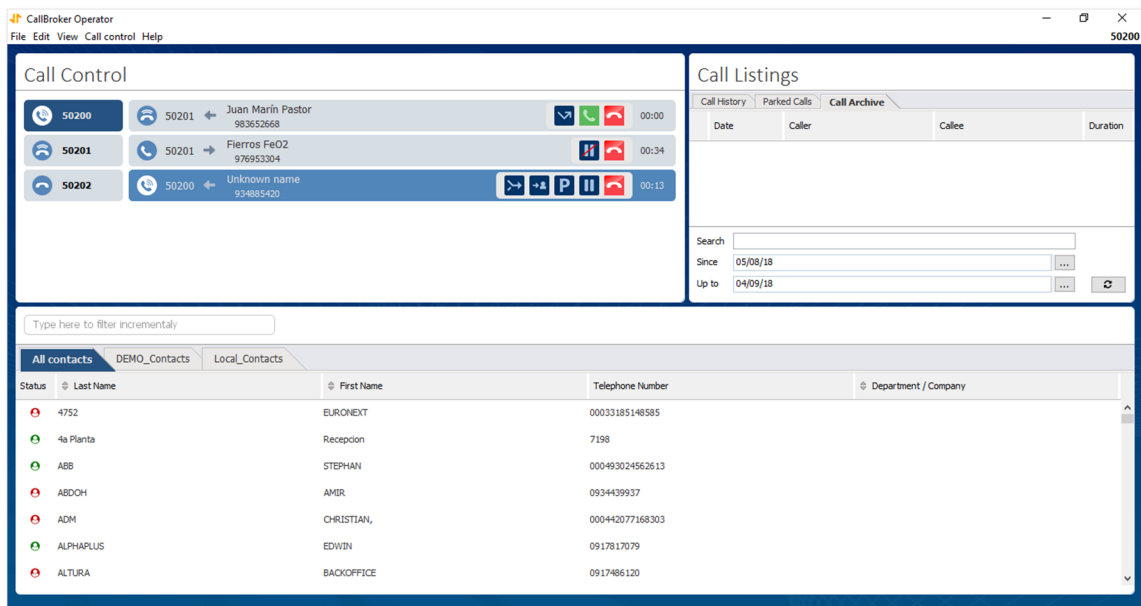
CallBroker Operator
File Edit View Call control Help
50200

Call Control

50200
50201
50202

50201 Juan Marín Pastor 983652668 00:00
50201 Fierros FeO2 976953304 00:34
50200 Unknown name 934885420 P 00:13

Call Listings

Call History | Parked Calls | Call Archive

| Date | Caller | Callee | Duration |
|---|---|---|---|

Search
Since 05/08/18 ...
Up to 04/09/18 ...

Type here to filter incrementaly

All contacts | DEMO_Contacts | Local_Contacts

| Status | Last Name | First Name | Telephone Number | Department / Company |
|---|---|---|---|---|
| | 4752 | EURONEXT | 00033185148585 | |
| | 4a Planta | Recepcion | 7198 | |
| | ABB | STEPHAN | 000493024562613 | |
| | ABDOH | AMIR | 0934439937 | |
| | ADM | CHRISTIAN, | 000442077168303 | |
| | ALPHAPLUS | EDWIN | 0917817079 | |
| | ALTURA | BACKOFFICE | 0917486120 | |